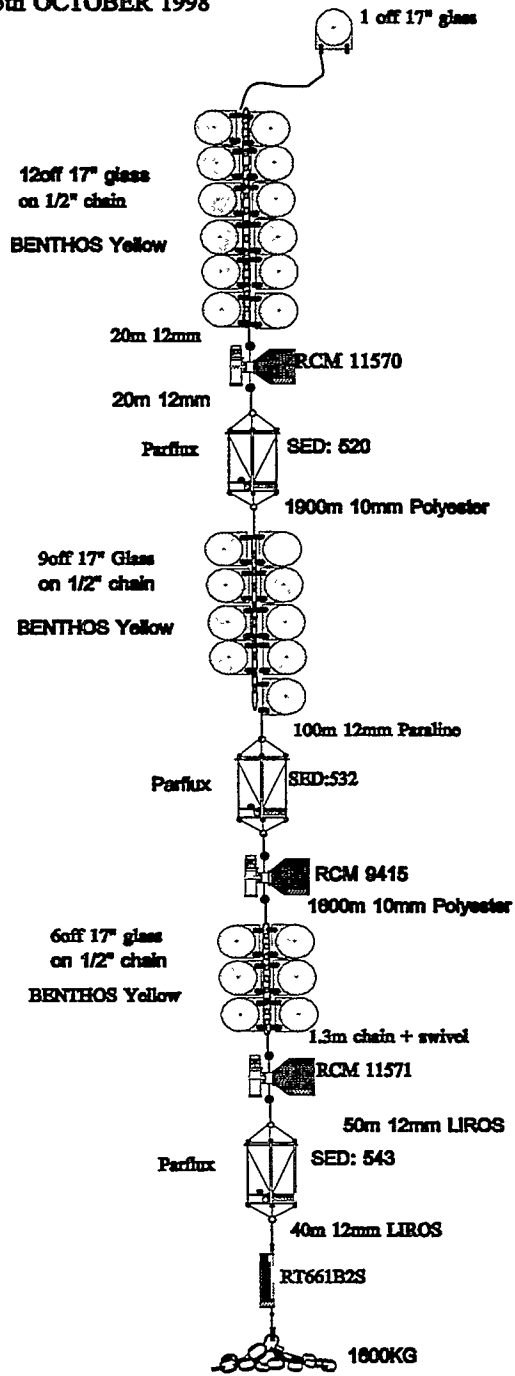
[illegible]th OCTOBER 1998

1 off 17" glass

12off 17" glass on 1/2" chain

BENTHOS Yellow

20m 12mm

RCM 11570

20m 12mm

Parflux

SED: 520

1900m 10mm Polyester

9off 17" Glass on 1/2" chain

BENTHOS Yellow

100m 12mm Paraline

Parflux

SED:532

RCM 9415

1600m 10mm Polyester

6off 17" glass on 1/2" chain

BENTHOS Yellow

1.3m chain + swivel

RCM 11571

50m 12mm LIROS

Parflux

SED: 543

40m 12mm LIROS

RT661B2S

1600KG